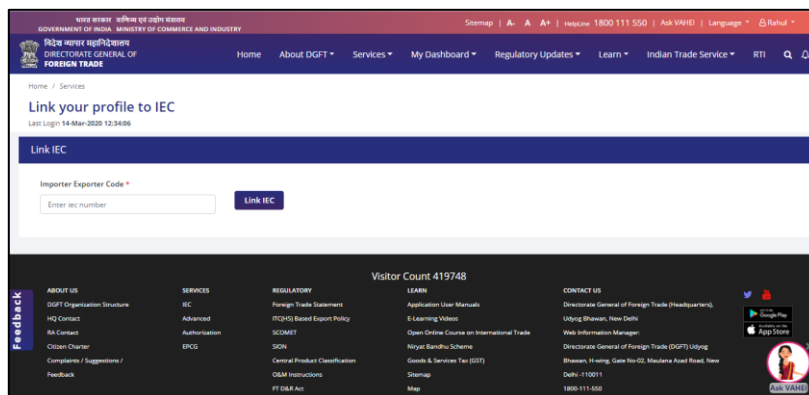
भारत सरकार वाणिज्य एवं उद्योग मंत्रालय
GOVERNMENT OF INDIA MINISTRY OF COMMERCE AND INDUSTRY

Sitemap | A- A A+ | Helpline 1800 111 550 | Ask VAHEI | Language | Rahul

विदेश व्यापार महानिदेशालय
DIRECTORATE GENERAL OF
FOREIGN TRADE

Home About DGFT Services My Dashboard Regulatory Updates Learn Indian Trade Service RTI

Home / Services

Link your profile to IEC

Last Login 14-Mar-2020 12:34:06

Link IEC

Importer Exporter Code *

Enter iec number

Link IEC

Visitor Count 419748

Feedback

ABOUT US
DGFT Organization Structure
HQ Contact
RA Contact
Citizen Charter
Complaints / Suggestions / Feedback

SERVICES
IEC
Advanced
Authorization
EPCG

REGULATORY
Foreign Trade Statement
ITC(HS) Based Export Policy
SCOMET
SION
Central Product Classification
O&M Instructions
FT D&R Act

LEARN
Application User Manuals
E-Learning Videos
Open Online Course on International Trade
Niryat Bandhu Scheme
Goods & Services Tax (GST)
Sitemap
Map

CONTACT US
Directorate General of Foreign Trade (Headquarters),
Udyog Bhawan, New Delhi
Web Information Manager:
Directorate General of Foreign Trade (DGFT) Udyog Bhawan, H-wing, Gate No-02, Maulana Azad Road, New Delhi -110011
1800-111-550

Google Play
App Store

Ask VAHEI